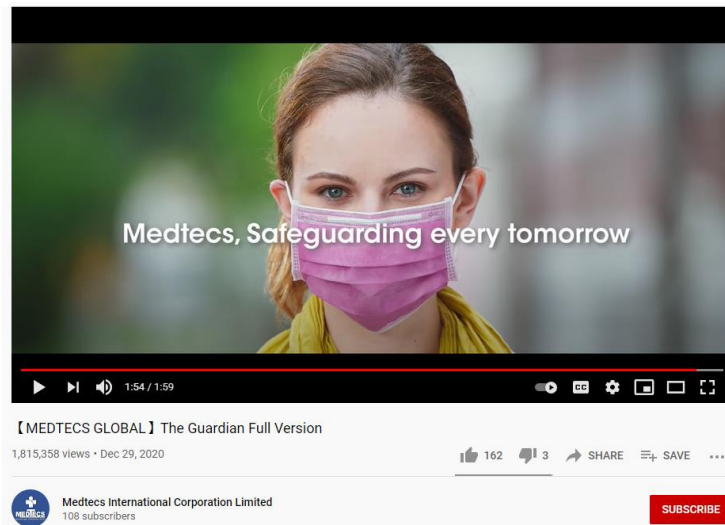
Medtecs, Safeguarding every tomorrow

1:54 / 1:59

CC

【MEDTECS GLOBAL】The Guardian Full Version

1,815,358 views • Dec 29, 2020

162 3 SHARE SAVE ...

MEDTECS

Medtecs International Corporation Limited
108 subscribers

SUBSCRIBE